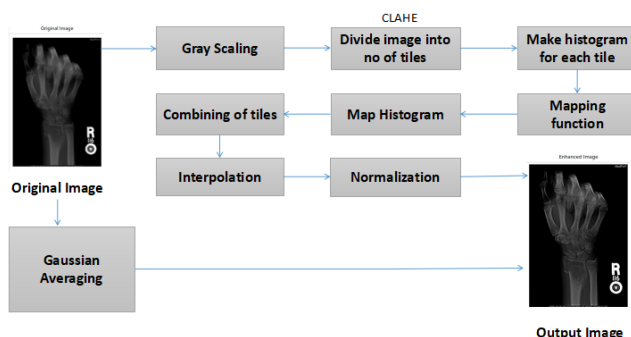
Original Image

CLAHE

Gray Scaling

Divide image into no of tiles

Make histogram for each tile

Mapping function

Map Histogram

Combining of tiles

Interpolation

Normalization

Enhanced Image

Original Image

Gaussian Averaging

Output Image